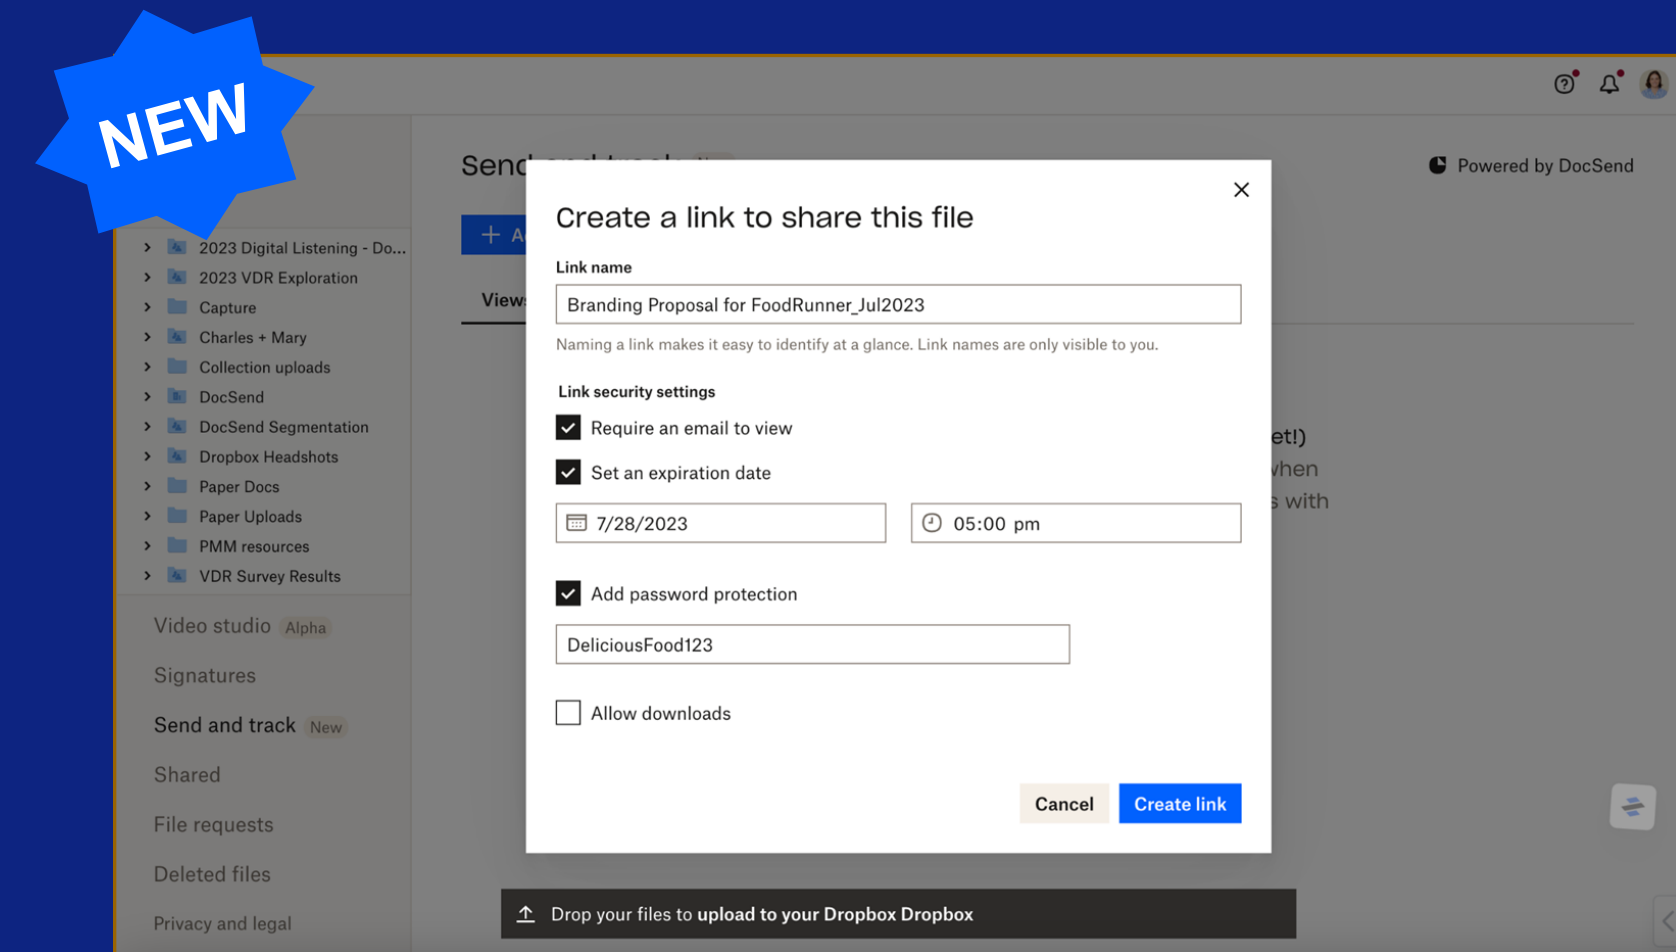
NEW

2023 Digital Listening - Do...
2023 VDR Exploration
Capture
Charles + Mary
Collection uploads
DocSend
DocSend Segmentation
Dropbox Headshots
Paper Docs
Paper Uploads
PMM resources
VDR Survey Results

Video studio Alpha
Signatures
Send and track New
Shared
File requests
Deleted files
Privacy and legal

Send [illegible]
+ A
View

Powered by DocSend

et!)
when
s with

Create a link to share this file

Link name
Branding Proposal for FoodRunner_Jul2023
Naming a link makes it easy to identify at a glance. Link names are only visible to you.

Link security settings
Require an email to view
Set an expiration date
7/28/2023
05:00 pm
Add password protection
DeliciousFood123
Allow downloads

Cancel
Create link

Drop your files to upload to your Dropbox Dropbox